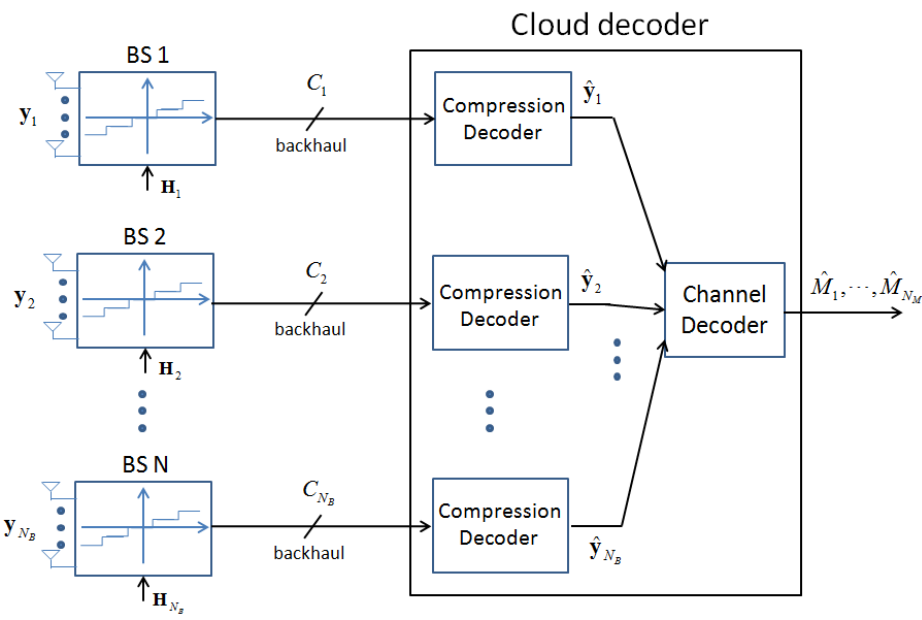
Cloud decoder

BS 1

$\mathbf{y}_1$

$\mathbf{H}_1$

$C_1$

backhaul

Compression Decoder

$\hat{\mathbf{y}}_1$

BS 2

$\mathbf{y}_2$

$\mathbf{H}_2$

$C_2$

backhaul

Compression Decoder

$\hat{\mathbf{y}}_2$

Channel Decoder

$\hat{M}_1, \cdots, \hat{M}_{N_M}$

BS N

$\mathbf{y}_{N_B}$

$\mathbf{H}_{N_B}$

$C_{N_B}$

backhaul

Compression Decoder

$\hat{\mathbf{y}}_{N_B}$